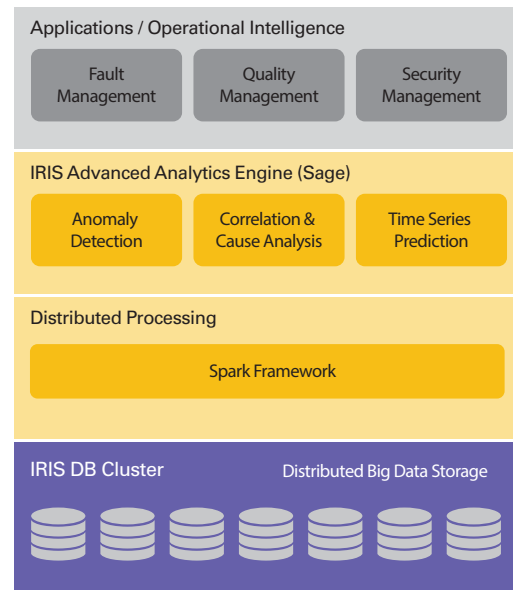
Applications / Operational Intelligence

Fault Management

Quality Management

Security Management

IRIS Advanced Analytics Engine (Sage)

Anomaly Detection

Correlation & Cause Analysis

Time Series Prediction

Distributed Processing

Spark Framework

IRIS DB Cluster

Distributed Big Data Storage